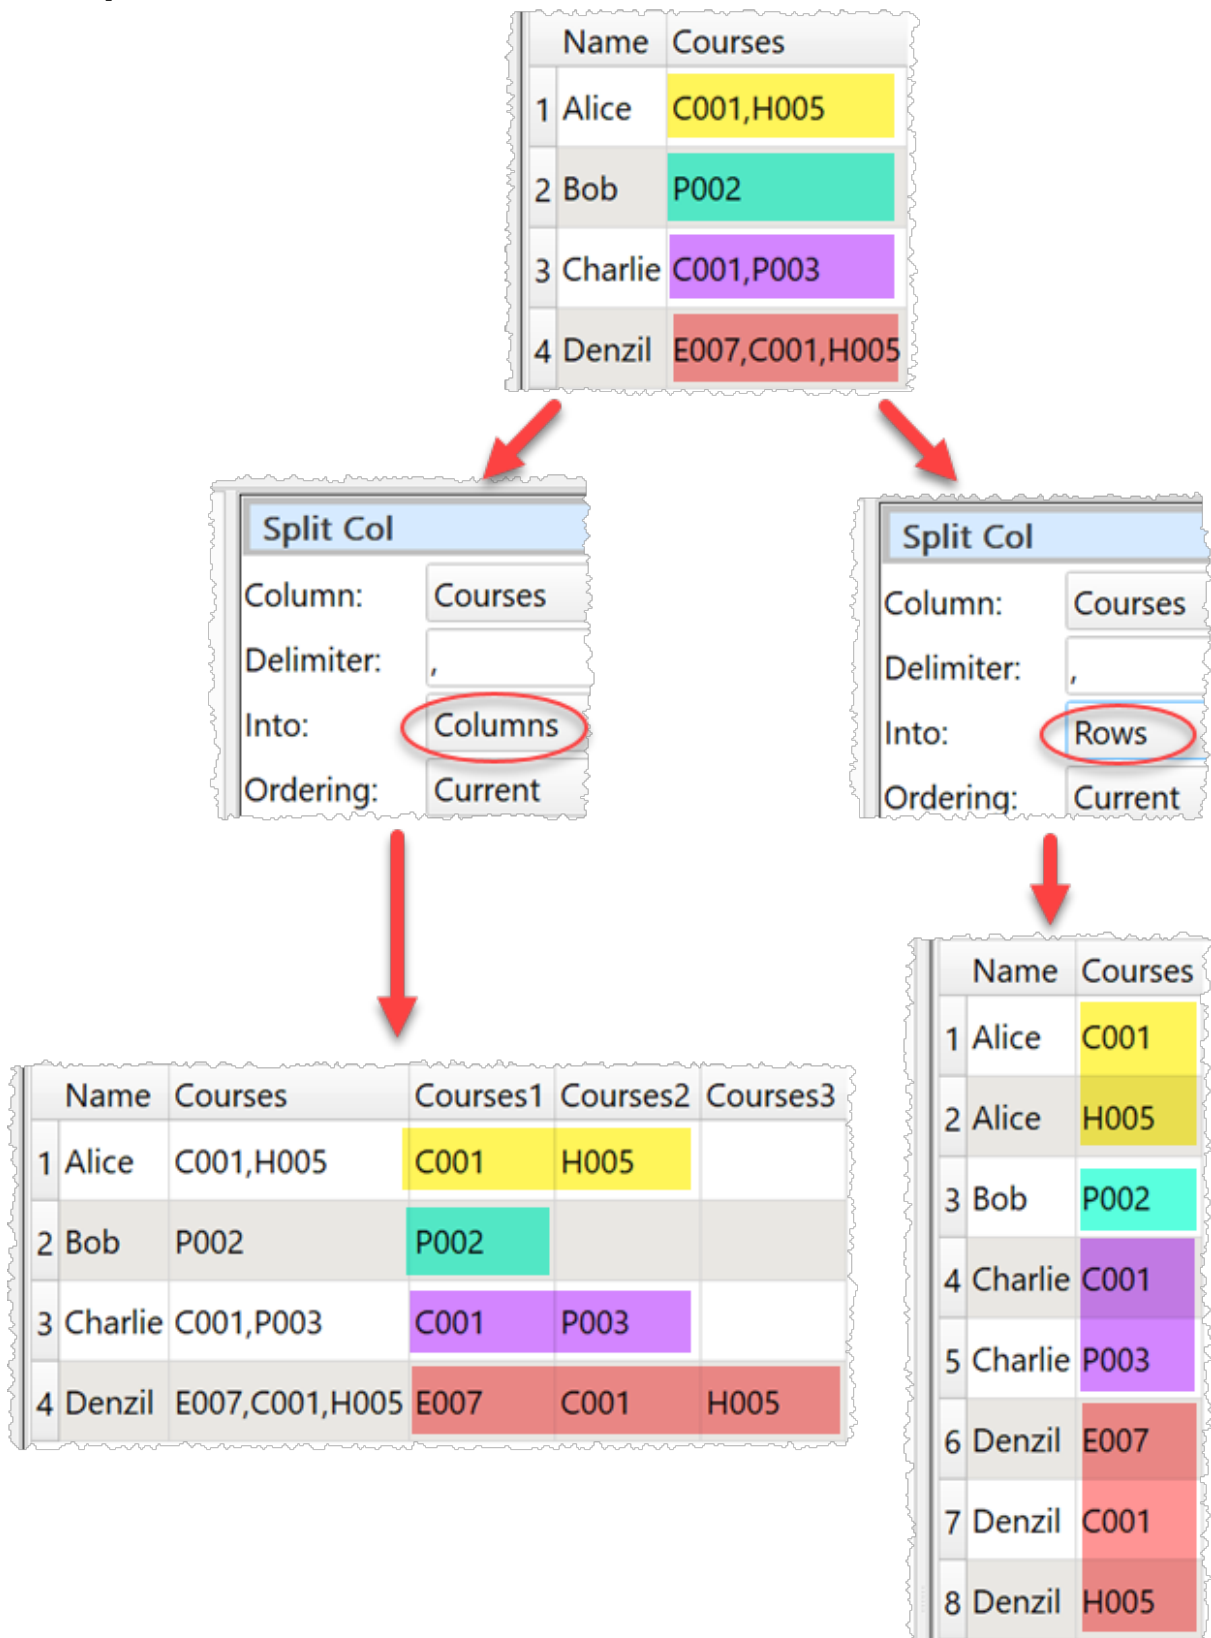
| | Name | Courses |
|---|---|---|
| 1 | Alice | C001,H005 |
| 2 | Bob | P002 |
| 3 | Charlie | C001,P003 |
| 4 | Denzil | E007,C001,H005 |

Split Col
Column: Courses
Delimiter: ,
Into: Columns
Ordering: Current

Split Col
Column: Courses
Delimiter: ,
Into: Rows
Ordering: Current

| | Name | Courses | Courses1 | Courses2 | Courses3 |
|---|---|---|---|---|---|
| 1 | Alice | C001,H005 | C001 | H005 | |
| 2 | Bob | P002 | P002 | | |
| 3 | Charlie | C001,P003 | C001 | P003 | |
| 4 | Denzil | E007,C001,H005 | E007 | C001 | H005 |

| | Name | Courses |
|---|---|---|
| 1 | Alice | C001 |
| 2 | Alice | H005 |
| 3 | Bob | P002 |
| 4 | Charlie | C001 |
| 5 | Charlie | P003 |
| 6 | Denzil | E007 |
| 7 | Denzil | C001 |
| 8 | Denzil | H005 |